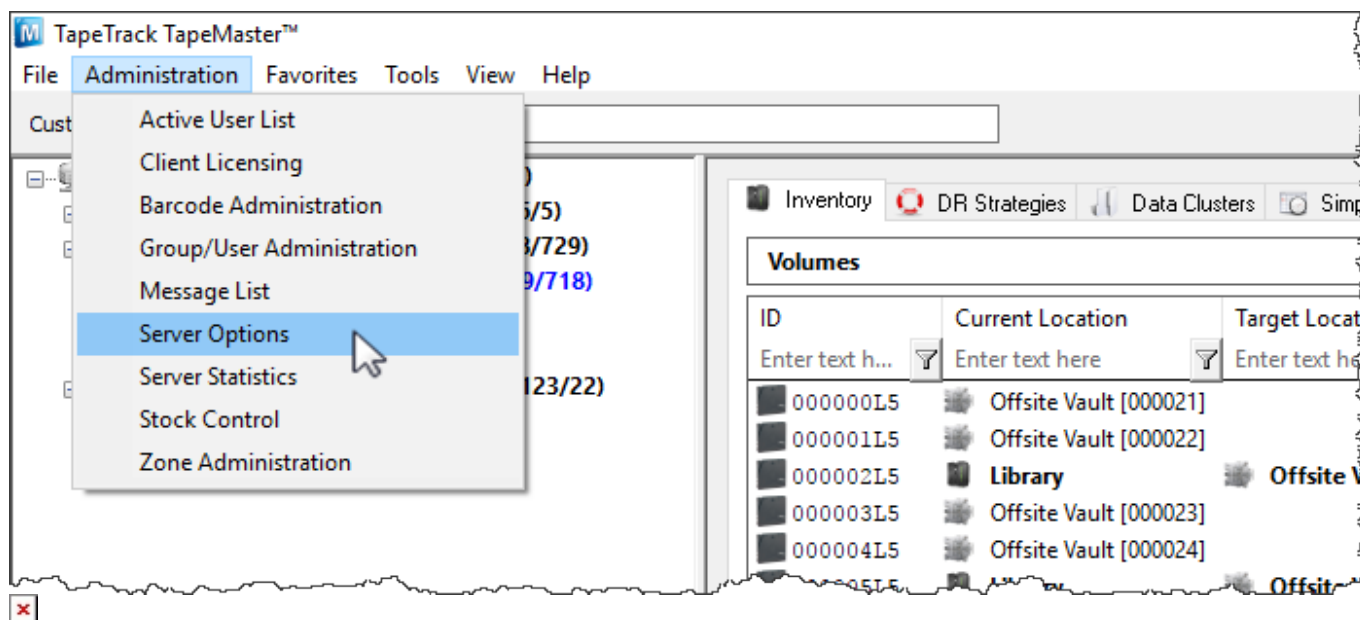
TapeTrack TapeMaster™

File Administration Favorites Tools View Help

Cust

Active User List
Client Licensing
Barcode Administration
Group/User Administration
Message List
Server Options
Server Statistics
Stock Control
Zone Administration

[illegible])
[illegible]5/5)
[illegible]3/729)
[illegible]9/718)
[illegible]123/22)

Inventory DR Strategies Data Clusters Simp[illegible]

Volumes

| ID | Current Location | Target Locat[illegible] |
|---|---|---|
| Enter text h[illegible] | Enter text here | Enter text he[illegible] |
| 000000L5 | Offsite Vault [000021] | |
| 000001L5 | Offsite Vault [000022] | |
| 000002L5 | Library | Offsite V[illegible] |
| 000003L5 | Offsite Vault [000023] | |
| 000004L5 | Offsite Vault [000024] | |
| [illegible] | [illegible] | Offsite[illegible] |